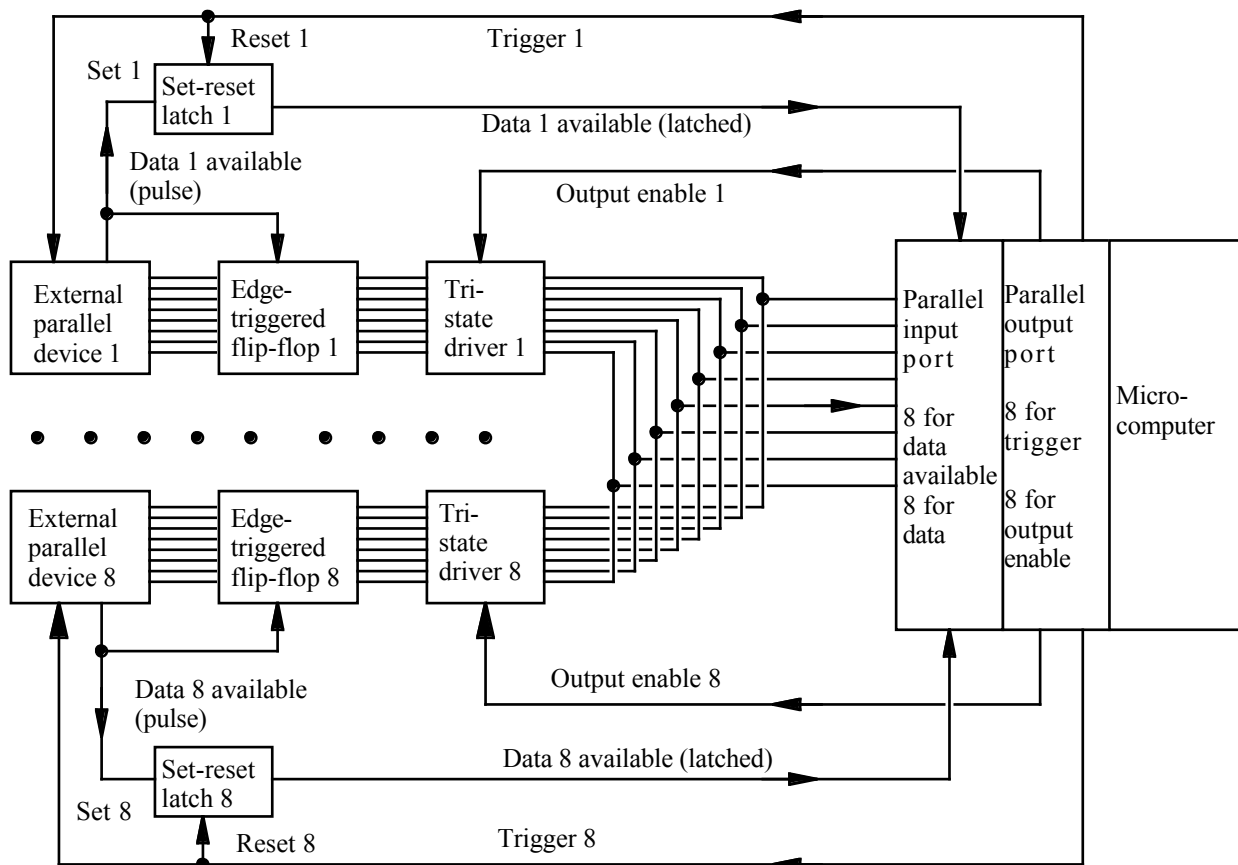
Reset 1
Trigger 1
Set 1
Set-reset latch 1
Data 1 available (latched)
Data 1 available (pulse)
Output enable 1
External parallel device 1
Edge-triggered flip-flop 1
Tri-state driver 1
Parallel input port
8 for data available
8 for data
Parallel output port
8 for trigger
8 for output enable
Micro-computer
External parallel device 8
Edge-triggered flip-flop 8
Tri-state driver 8
Output enable 8
Data 8 available (pulse)
Set-reset latch 8
Data 8 available (latched)
Set 8
Reset 8
Trigger 8